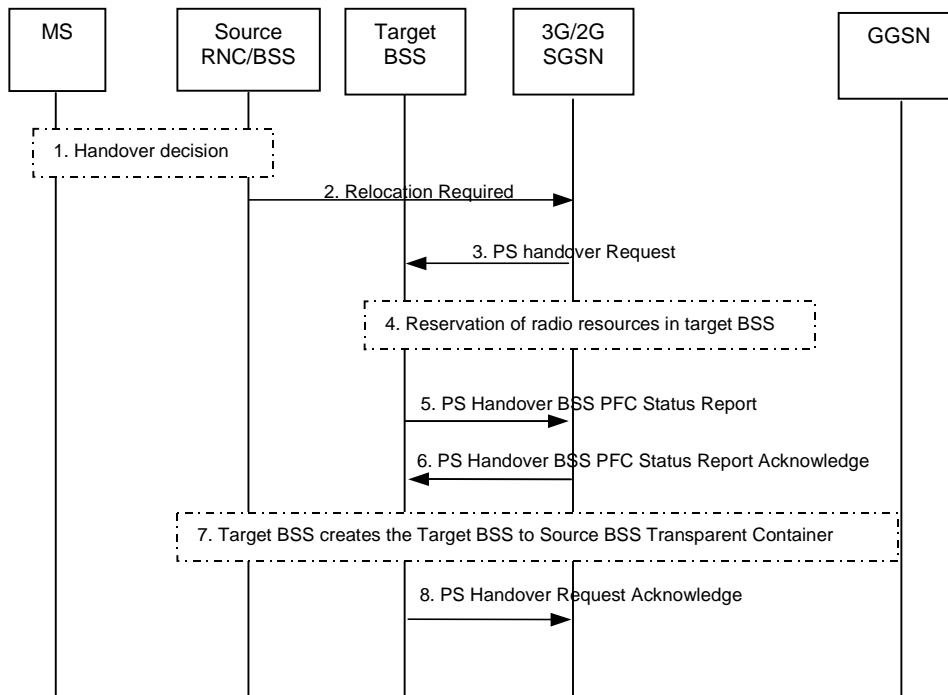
MS

Source RNC/BSS

Target BSS

3G/2G SGSN

GGSN

1. Handover decision

2. Relocation Required

3. PS handover Request

4. Reservation of radio resources in target BSS

5. PS Handover BSS PFC Status Report

6. PS Handover BSS PFC Status Report Acknowledge

7. Target BSS creates the Target BSS to Source BSS Transparent Container

8. PS Handover Request Acknowledge